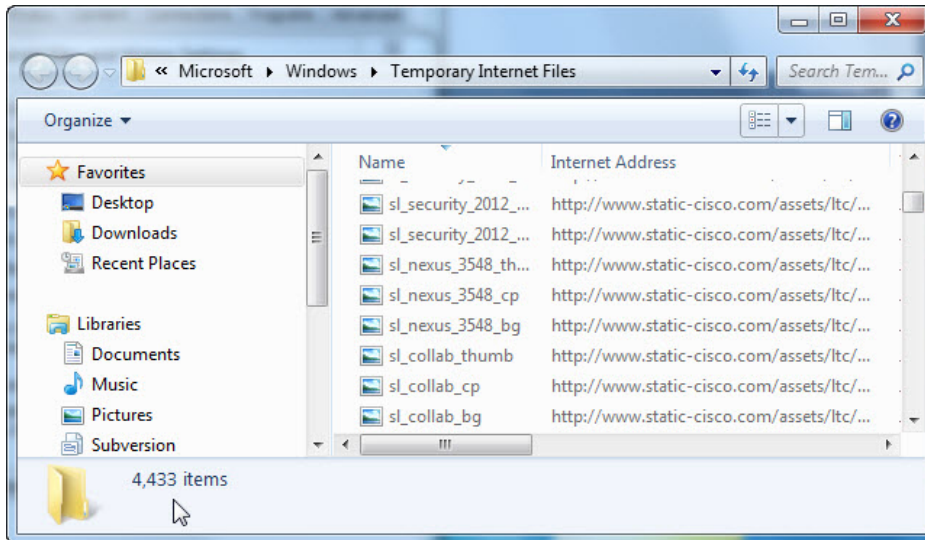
« Microsoft ▸ Windows ▸ Temporary Internet Files

Search Tem...

Organize ▾

Favorites
Desktop
Downloads
Recent Places

Libraries
Documents
Music
Pictures
Subversion

| Name | Internet Address |
|---|---|
| sl_security_2012_... | http://www.static-cisco.com/assets/ltc/... |
| sl_security_2012_... | http://www.static-cisco.com/assets/ltc/... |
| sl_nexus_3548_th... | http://www.static-cisco.com/assets/ltc/... |
| sl_nexus_3548_cp | http://www.static-cisco.com/assets/ltc/... |
| sl_nexus_3548_bg | http://www.static-cisco.com/assets/ltc/... |
| sl_collab_thumb | http://www.static-cisco.com/assets/ltc/... |
| sl_collab_cp | http://www.static-cisco.com/assets/ltc/... |
| sl_collab_bg | http://www.static-cisco.com/assets/ltc/... |

4,433 items